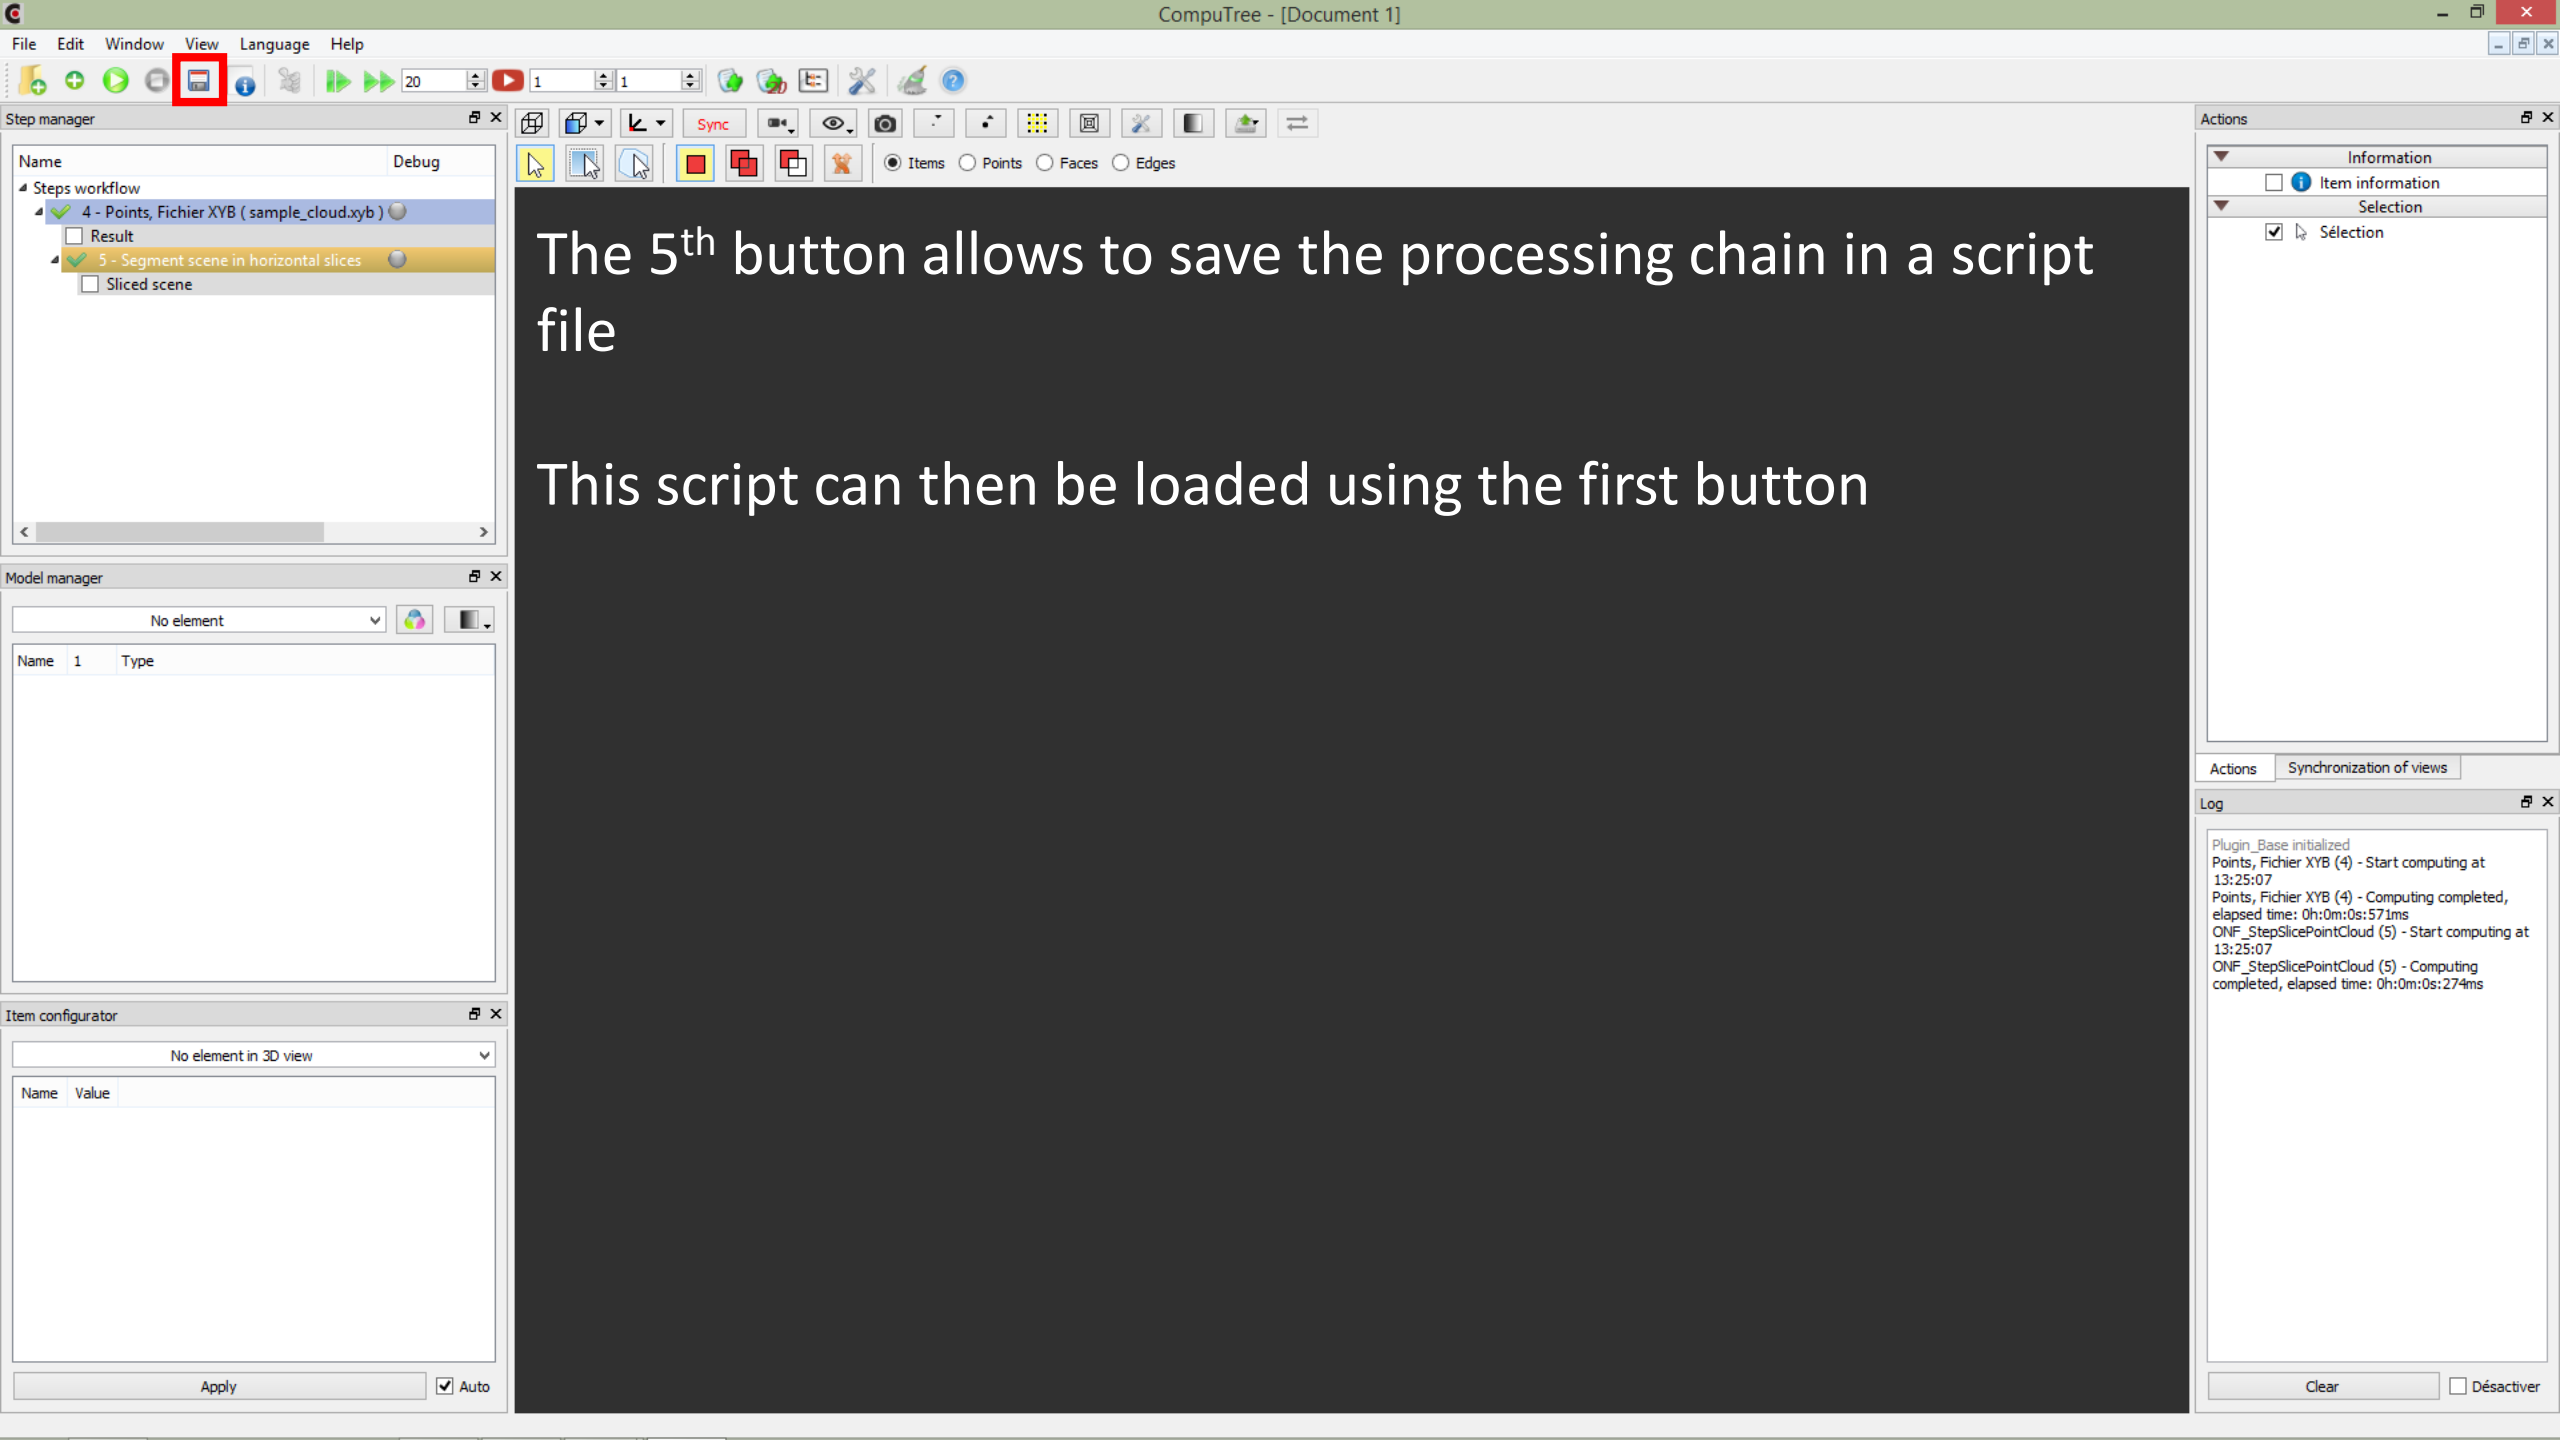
CompuTree - [Document 1]

File Edit Window View Language Help

20 1 1

Step manager

| Name | Debug |
|---|---|
| Steps workflow | |
| 4 - Points, Fichier XYB ( sample_cloud.xyb ) | |
| Result | |
| 5 - Segment scene in horizontal slices | |
| Sliced scene | |

Model manager

No element

| Name | 1 | Type |
|---|---|---|

Item configurator

No element in 3D view

| Name | Value |
|---|---|

Apply Auto

Sync

Items Points Faces Edges

The 5$^{th}$ button allows to save the processing chain in a script file

This script can then be loaded using the first button

Actions

Information
Item information
Selection
Sélection

Actions Synchronization of views

Log

Plugin_Base initialized
Points, Fichier XYB (4) - Start computing at 13:25:07
Points, Fichier XYB (4) - Computing completed, elapsed time: 0h:0m:0s:571ms
ONF_StepSlicePointCloud (5) - Start computing at 13:25:07
ONF_StepSlicePointCloud (5) - Computing completed, elapsed time: 0h:0m:0s:274ms

Clear Désactiver